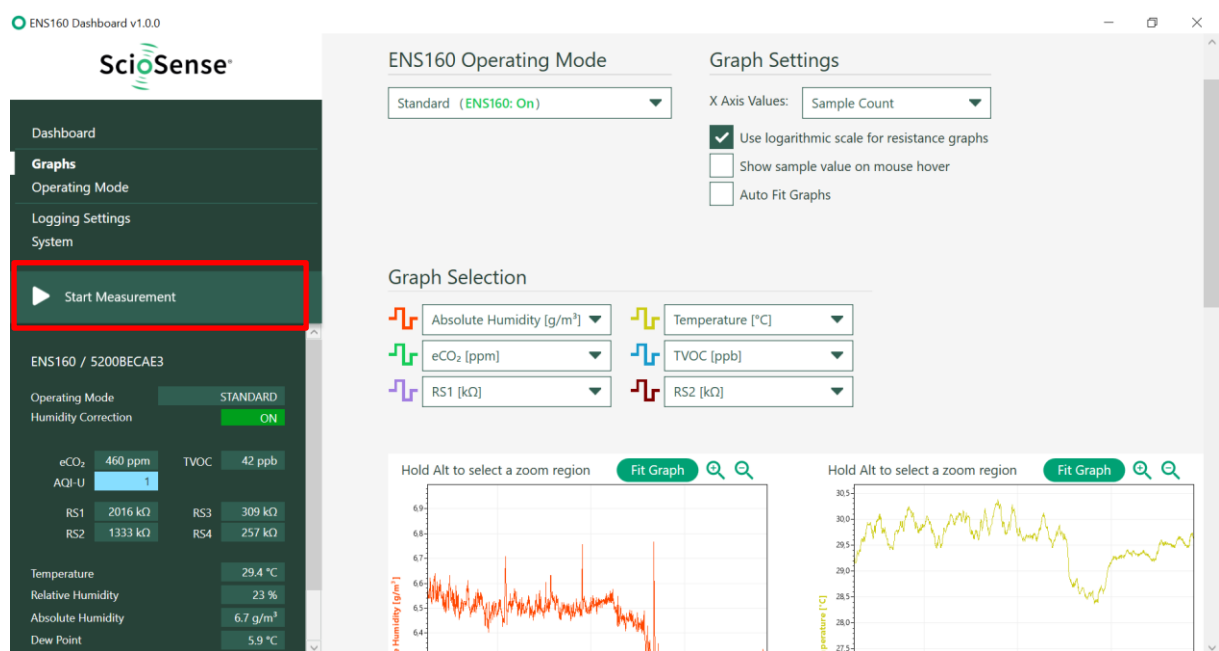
ENS160 Dashboard v1.0.0

ScioSense

Dashboard
Graphs
Operating Mode
Logging Settings
System

Start Measurement

ENS160 / 5200BECAE3

Operating Mode STANDARD
Humidity Correction ON

$eCO_2$ 460 ppm TVOC 42 ppb
AQI-U 1

RS1 2016 kΩ RS3 309 kΩ
RS2 1333 kΩ RS4 257 kΩ

Temperature 29.4 °C
Relative Humidity 23 %
Absolute Humidity 6.7 g/m³
Dew Point 5.9 °C

ENS160 Operating Mode
Standard (ENS160: On)

Graph Settings
X Axis Values: Sample Count
Use logarithmic scale for resistance graphs
Show sample value on mouse hover
Auto Fit Graphs

Graph Selection
Absolute Humidity [g/m³]
Temperature [°C]
$eCO_2$ [ppm]
TVOC [ppb]
RS1 [kΩ]
RS2 [kΩ]

Hold Alt to select a zoom region Fit Graph
6.9
6.8
6.7
6.6
6.5
6.4
Humidity [g/m³]

Hold Alt to select a zoom region Fit Graph
30.5
30.0
29.5
29.0
28.5
28.0
27.5
perature [°C]